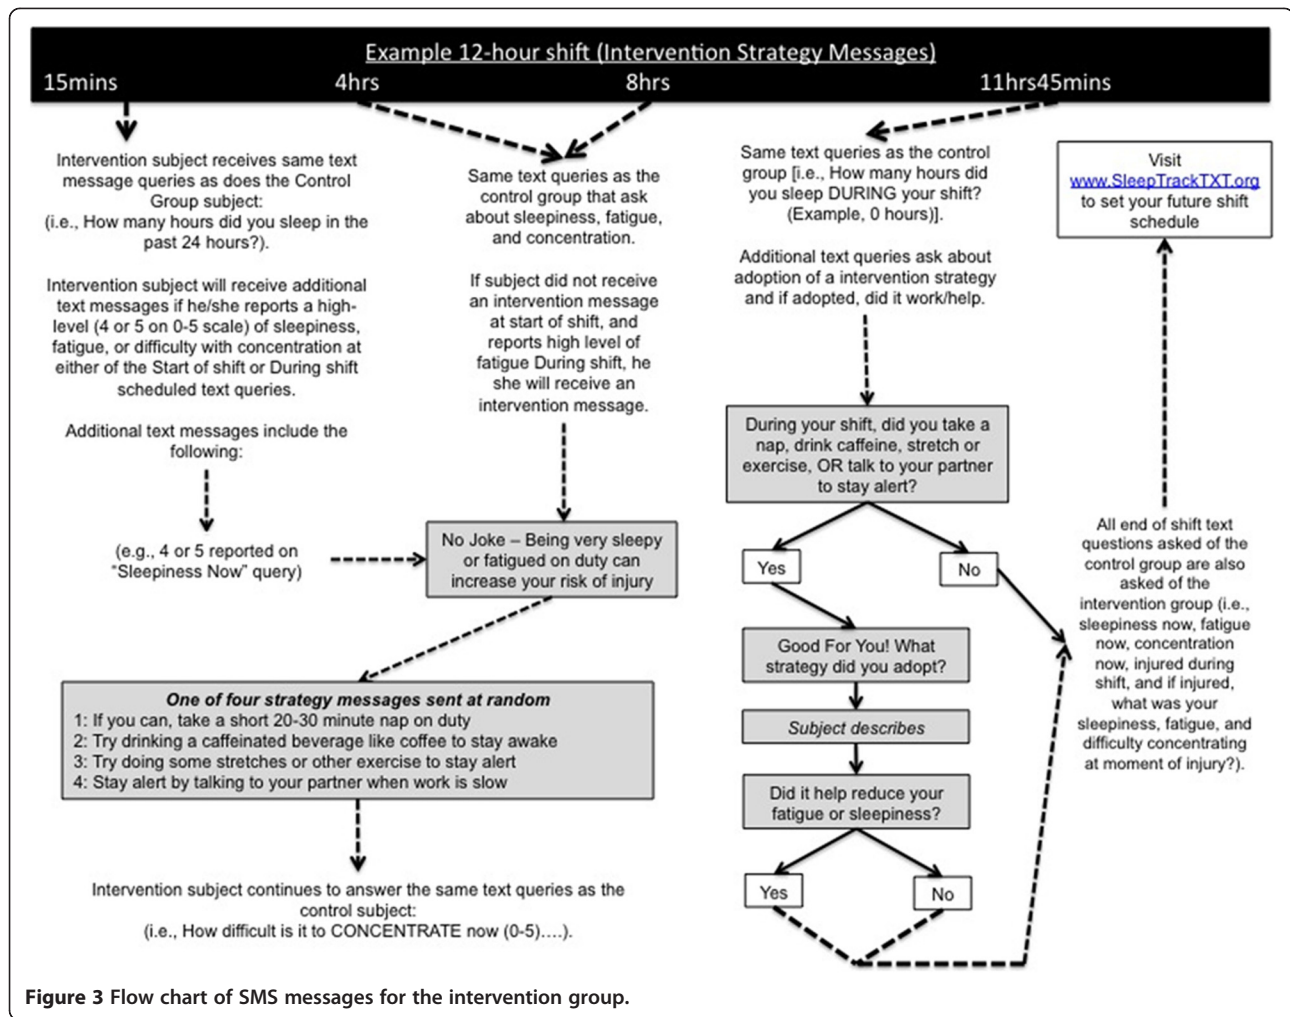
Example 12-hour shift (Intervention Strategy Messages)
15mins 4hrs 8hrs 11hrs45mins

Intervention subject receives same text message queries as does the Control Group subject: (i.e., How many hours did you sleep in the past 24 hours?).

Intervention subject will receive additional text messages if he/she reports a high-level (4 or 5 on 0-5 scale) of sleepiness, fatigue, or difficulty with concentration at either of the Start of shift or During shift scheduled text queries.

Additional text messages include the following:

(e.g., 4 or 5 reported on "Sleepiness Now" query)

Same text queries as the control group that ask about sleepiness, fatigue, and concentration.

If subject did not receive an intervention message at start of shift, and reports high level of fatigue During shift, he she will receive an intervention message.

No Joke – Being very sleepy or fatigued on duty can increase your risk of injury

One of four strategy messages sent at random
1: If you can, take a short 20-30 minute nap on duty
2: Try drinking a caffeinated beverage like coffee to stay awake
3: Try doing some stretches or other exercise to stay alert
4: Stay alert by talking to your partner when work is slow

Intervention subject continues to answer the same text queries as the control subject: (i.e., How difficult is it to CONCENTRATE now (0-5)….).

Same text queries as the control group [i.e., How many hours did you sleep DURING your shift? (Example, 0 hours)].

Additional text queries ask about adoption of a intervention strategy and if adopted, did it work/help.

During your shift, did you take a nap, drink caffeine, stretch or exercise, OR talk to your partner to stay alert?

Yes

No

Good For You! What strategy did you adopt?

Subject describes

Did it help reduce your fatigue or sleepiness?

Yes

No

Visit www.SleepTrackTXT.org to set your future shift schedule

All end of shift text questions asked of the control group are also asked of the intervention group (i.e., sleepiness now, fatigue now, concentration now, injured during shift, and if injured, what was your sleepiness, fatigue, and difficulty concentrating at moment of injury?).

Figure 3 Flow chart of SMS messages for the intervention group.